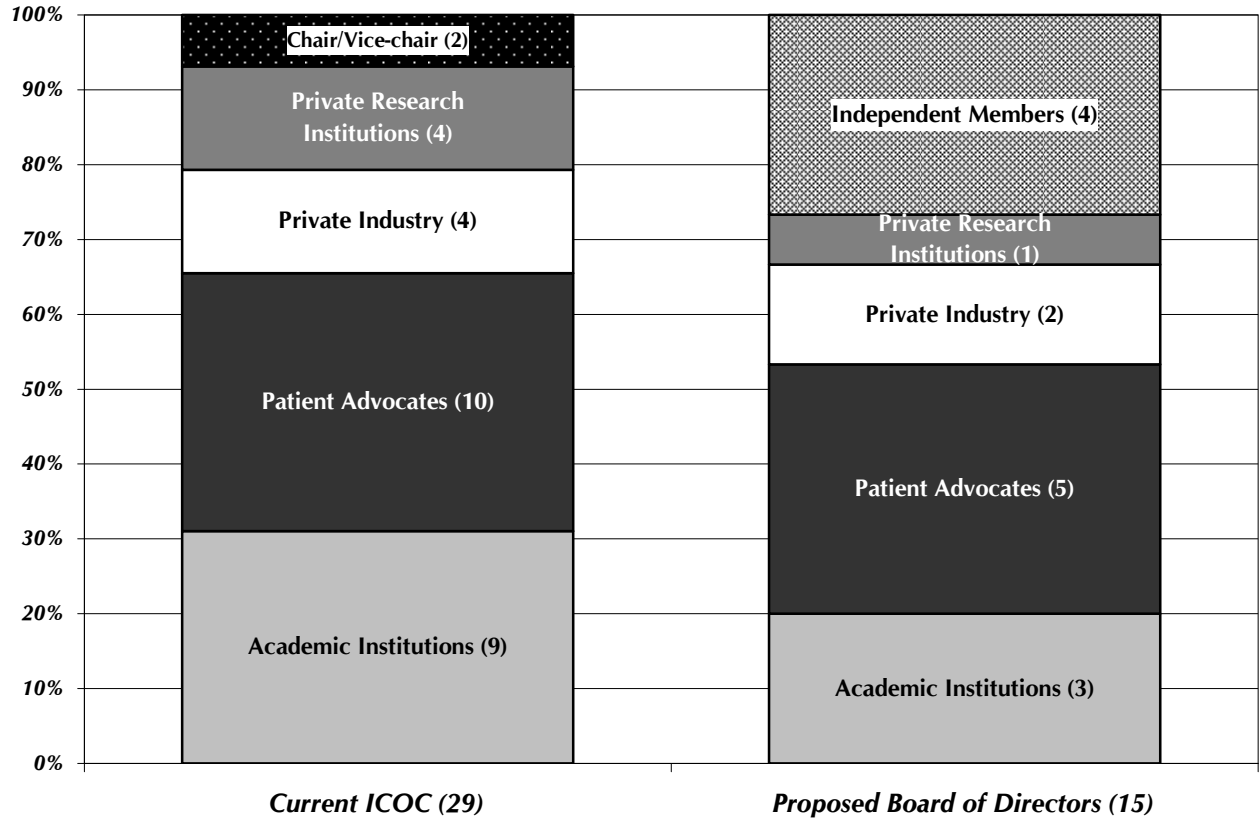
100%
90%
80%
70%
60%
50%
40%
30%
20%
10%
0%

Chair/Vice-chair (2)
Private Research Institutions (4)
Private Industry (4)
Patient Advocates (10)
Academic Institutions (9)

Independent Members (4)
Private Research Institutions (1)
Private Industry (2)
Patient Advocates (5)
Academic Institutions (3)

Current ICOC (29)
Proposed Board of Directors (15)